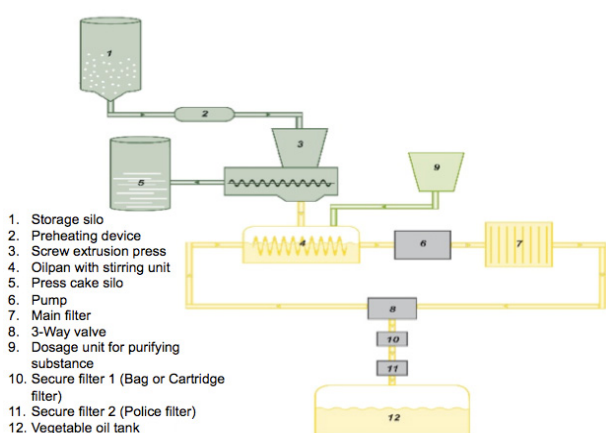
1
2
3
5
9
4
6
7
8
10
11
12

1. Storage silo
2. Preheating device
3. Screw extrusion press
4. Oilpan with stirring unit
5. Press cake silo
6. Pump
7. Main filter
8. 3-Way valve
9. Dosage unit for purifying substance
10. Secure filter 1 (Bag or Cartridge filter)
11. Secure filter 2 (Police filter)
12. Vegetable oil tank